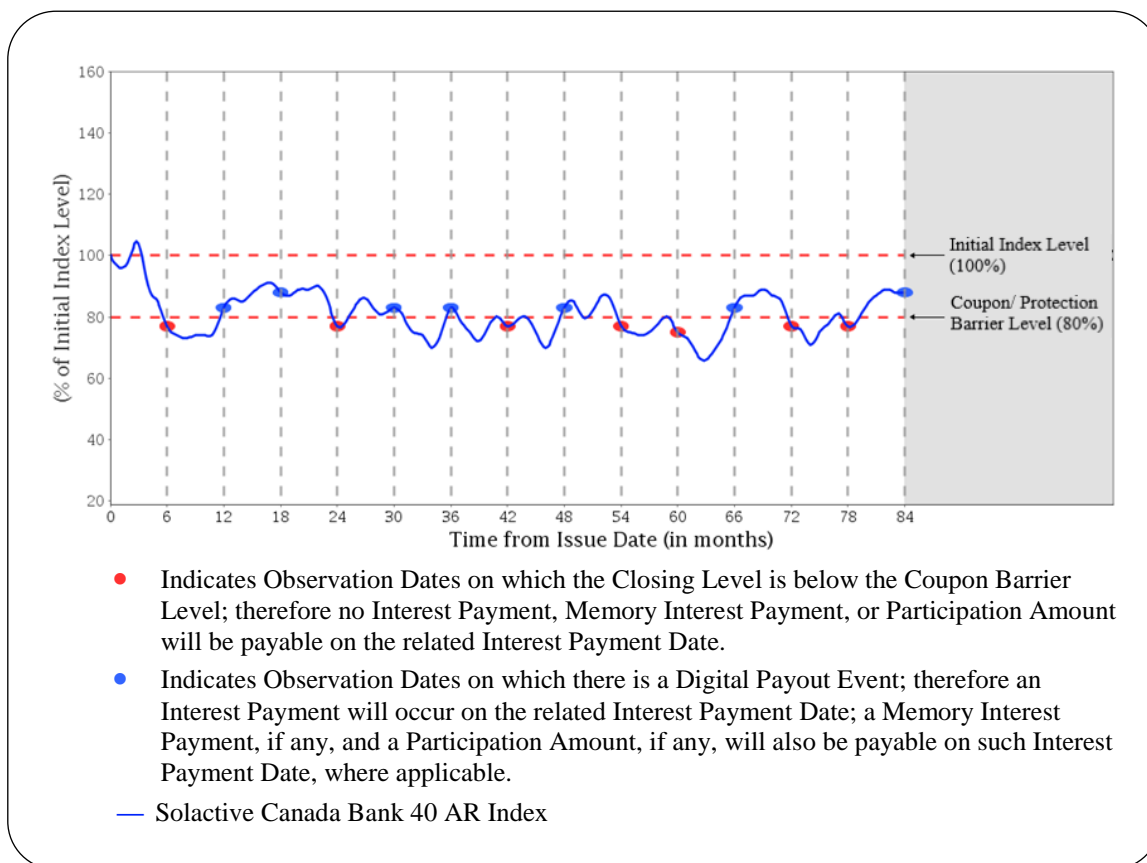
160
140
120
100
80
60
40
20
(% of Initial Index Level)
0 6 12 18 24 30 36 42 48 54 60 66 72 78 84
Time from Issue Date (in months)
Initial Index Level (100%)
Coupon/ Protection Barrier Level (80%)

Indicates Observation Dates on which the Closing Level is below the Coupon Barrier Level; therefore no Interest Payment, Memory Interest Payment, or Participation Amount will be payable on the related Interest Payment Date.

Indicates Observation Dates on which there is a Digital Payout Event; therefore an Interest Payment will occur on the related Interest Payment Date; a Memory Interest Payment, if any, and a Participation Amount, if any, will also be payable on such Interest Payment Date, where applicable.

Solactive Canada Bank 40 AR Index